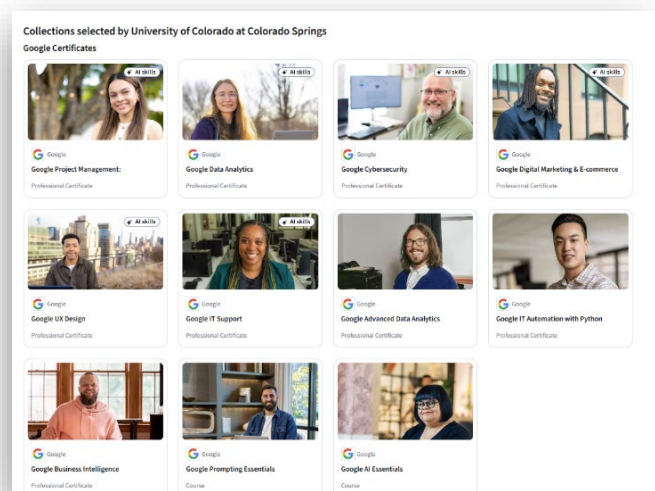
Collections selected by University of Colorado at Colorado Springs

Google Certificates

AI skills
Google
Google Project Management:
Professional Certificate

AI skills
Google
Google Data Analytics
Professional Certificate

AI skills
Google
Google Cybersecurity
Professional Certificate

AI skills
Google
Google Digital Marketing & E-commerce
Professional Certificate

AI skills
Google
Google UX Design
Professional Certificate

AI skills
Google
Google IT Support
Professional Certificate

Google
Google Advanced Data Analytics
Professional Certificate

Google
Google IT Automation with Python
Professional Certificate

Google
Google Business Intelligence
Professional Certificate

Google
Google Prompting Essentials
Course

Google
Google AI Essentials
Course